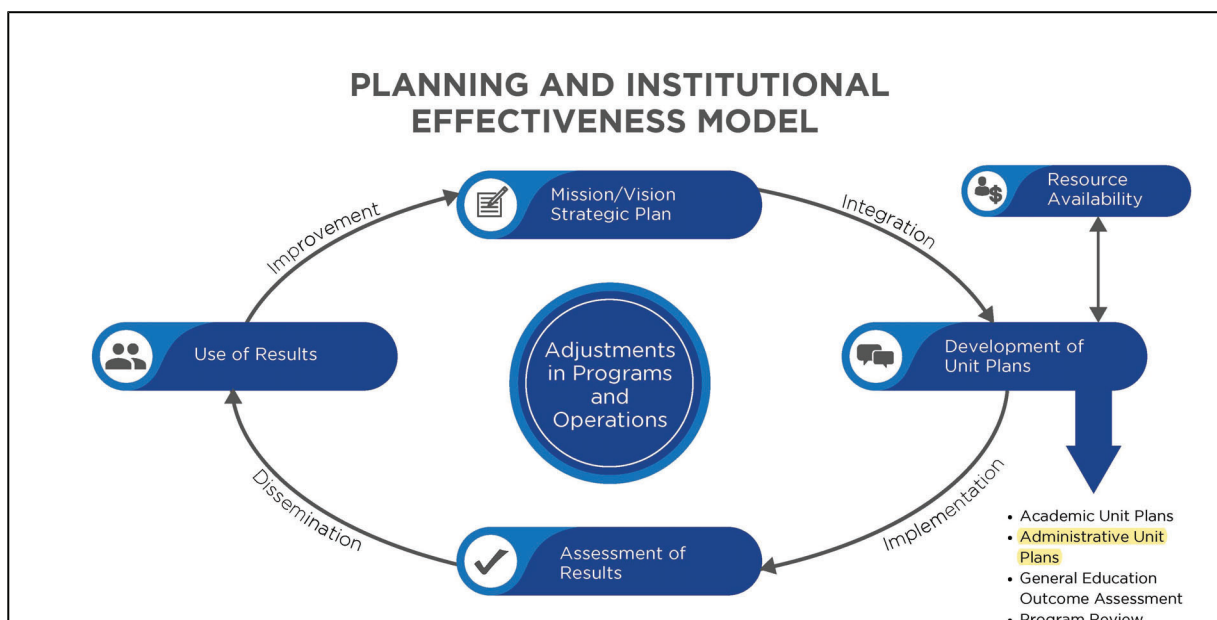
PLANNING AND INSTITUTIONAL EFFECTIVENESS MODEL

Mission/Vision
Strategic Plan

Resource Availability

Improvement

Integration

Use of Results

Adjustments in Programs and Operations

Development of Unit Plans

Dissemination

Implementation

Assessment of Results

• Academic Unit Plans
• Administrative Unit Plans
• General Education Outcome Assessment
• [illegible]